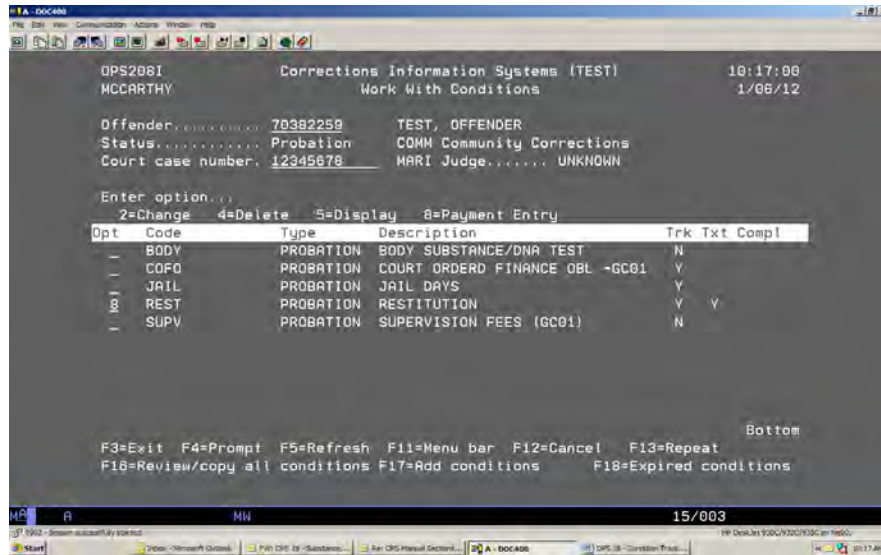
A - DOC400
File Edit View Communication Actions Window Help

OPS208I Corrections Information Systems (TEST) 10:17:00
MCCARTHY Work With Conditions 1/06/12

Offender. . . . . . . . . 70382259 TEST, OFFENDER
Status. . . . . . . . . . Probation COMM Community Corrections
Court case number. 12345678 MARI Judge. . . . . . . UNKNOWN

Enter option...
2=Change 4=Delete 5=Display 8=Payment Entry

| Opt | Code | Type | Description | Trk | Txt | Compl |
|---|---|---|---|---|---|---|
| _ | BODY | PROBATION | BODY SUBSTANCE/DNA TEST | N | | |
| _ | COFO | PROBATION | COURT ORDERD FINANCE OBL -GC01 | Y | | |
| _ | JAIL | PROBATION | JAIL DAYS | Y | | |
| 8 | REST | PROBATION | RESTITUTION | Y | Y | |
| _ | SUPV | PROBATION | SUPERVISION FEES (GC01) | N | | |

Bottom
F3=Exit F4=Prompt F5=Refresh F11=Menu bar F12=Cancel F13=Repeat
F16=Review/copy all conditions F17=Add conditions F18=Expired conditions

MA A MW 15/003
1902 - Session successfully started HP DeskJet 930C/932C/935C on Ne0:
Start Inbox - Microsoft Outlook FW: OPS 18 - Substance... Re: CRS Manual Sections... A - DOC400 OPS 18 - Condition Track... 10:17 AM